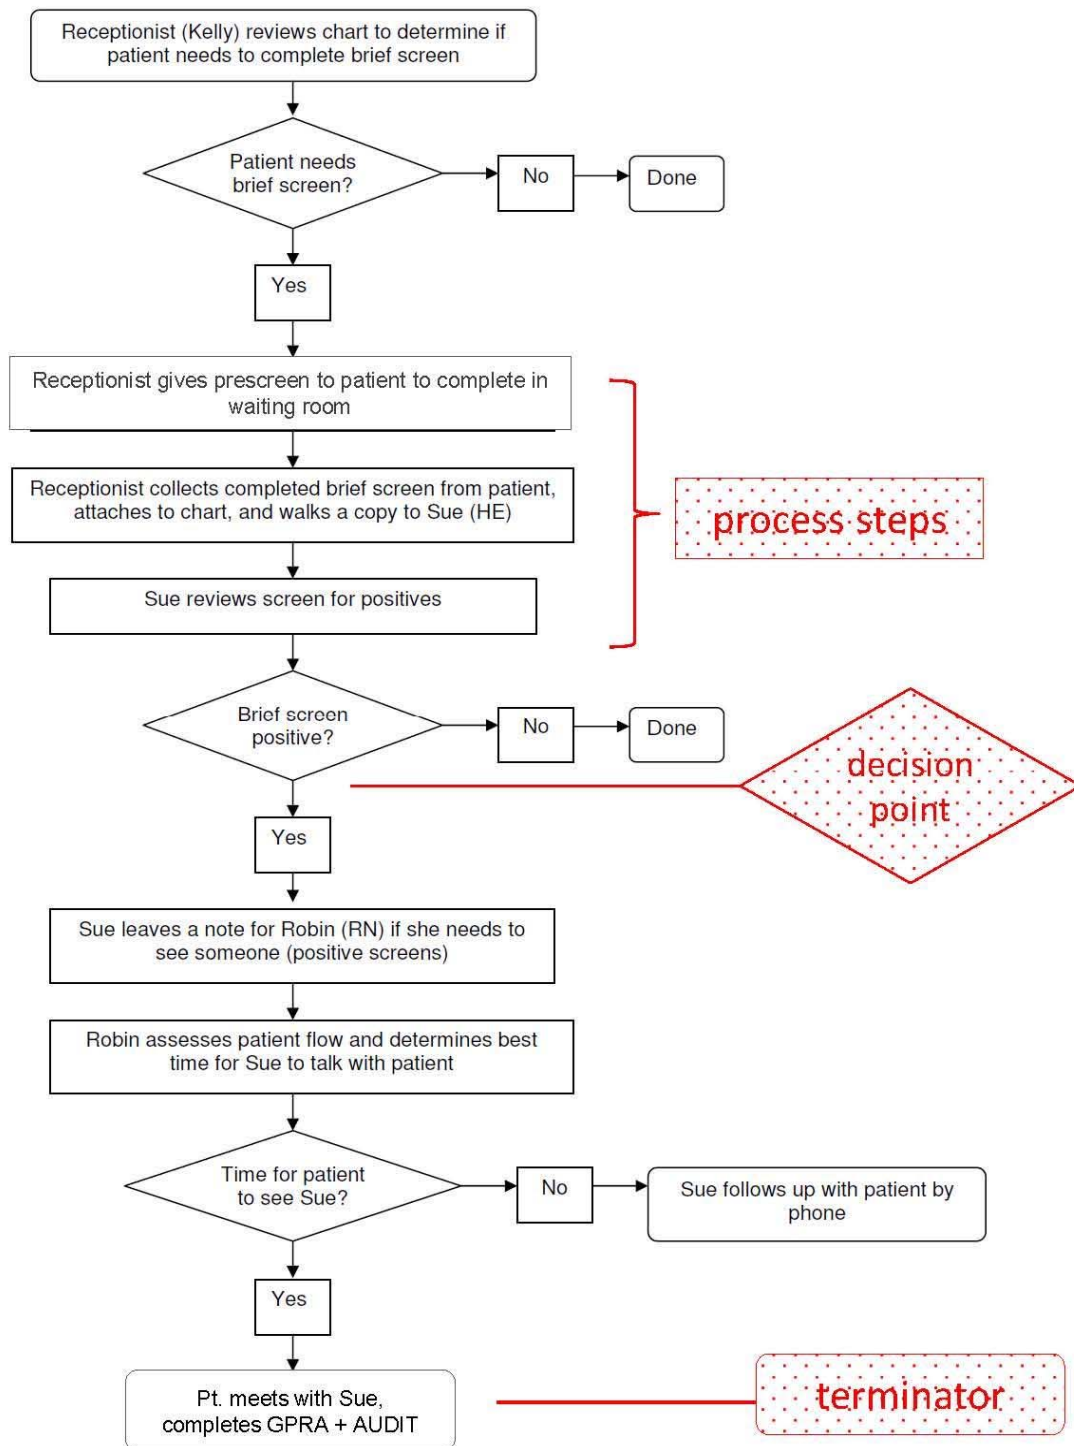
Receptionist (Kelly) reviews chart to determine if patient needs to complete brief screen

Patient needs brief screen?

No

Done

Yes

Receptionist gives prescreen to patient to complete in waiting room

Receptionist collects completed brief screen from patient, attaches to chart, and walks a copy to Sue (HE)

Sue reviews screen for positives

process steps

Brief screen positive?

No

Done

decision point

Yes

Sue leaves a note for Robin (RN) if she needs to see someone (positive screens)

Robin assesses patient flow and determines best time for Sue to talk with patient

Time for patient to see Sue?

No

Sue follows up with patient by phone

Yes

Pt. meets with Sue, completes GPRA + AUDIT

terminator